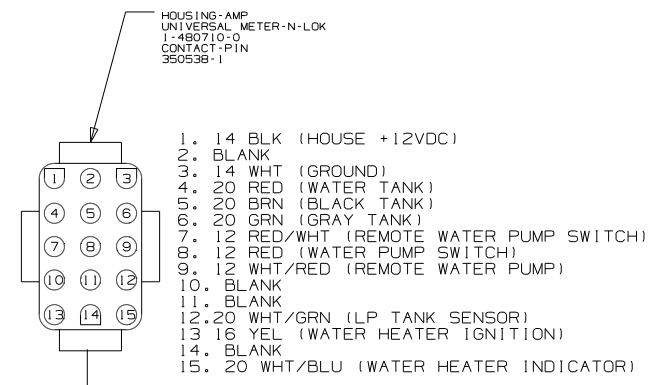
HOUSING-AMP
UNIVERSAL METER-N-LOK
1-480710-0
CONTACT-PIN
350538-1

1 2 3
4 5 6
7 8 9
10 11 12
13 14 15

1. 14 BLK (HOUSE +12VDC)
2. BLANK
3. 14 WHT (GROUND)
4. 20 RED (WATER TANK)
5. 20 BRN (BLACK TANK)
6. 20 GRN (GRAY TANK)
7. 12 RED/WHT (REMOTE WATER PUMP SWITCH)
8. 12 RED (WATER PUMP SWITCH)
9. 12 WHT/RED (REMOTE WATER PUMP)
10. BLANK
11. BLANK
12.20 WHT/GRN (LP TANK SENSOR)
13 16 YEL (WATER HEATER IGNITION)
14. BLANK
15. 20 WHT/BLU (WATER HEATER INDICATOR)